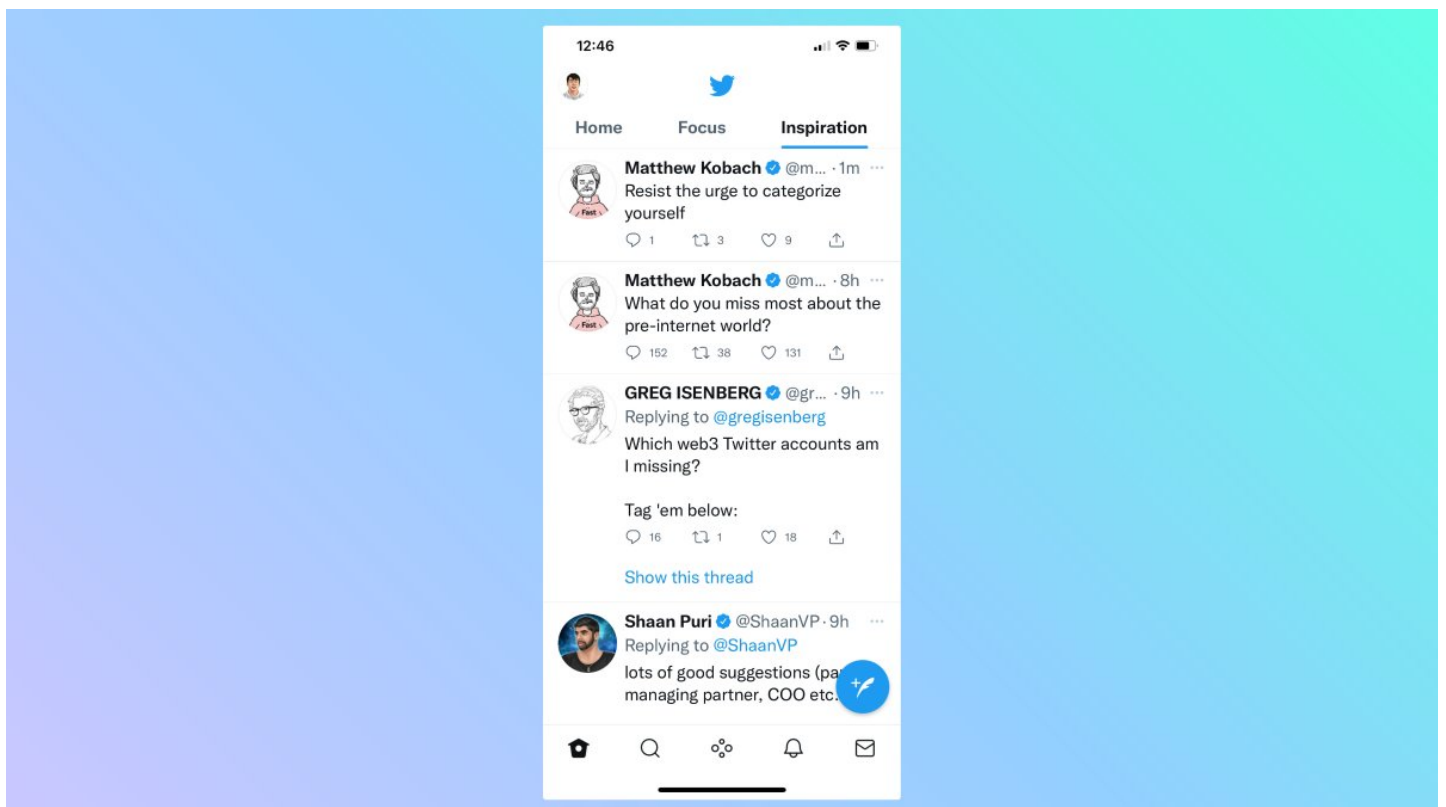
12:46

Home Focus Inspiration

Matthew Kobach @m... · 1m
Resist the urge to categorize yourself
1 3 9

Matthew Kobach @m... · 8h
What do you miss most about the pre-internet world?
152 38 131

GREG ISENBERG @gr... · 9h
Replying to @gregisenberg
Which web3 Twitter accounts am I missing?

Tag 'em below:
16 1 18

Show this thread

Shaan Puri @ShaanVP · 9h
Replying to @ShaanVP
lots of good suggestions (pa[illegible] managing partner, COO etc.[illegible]